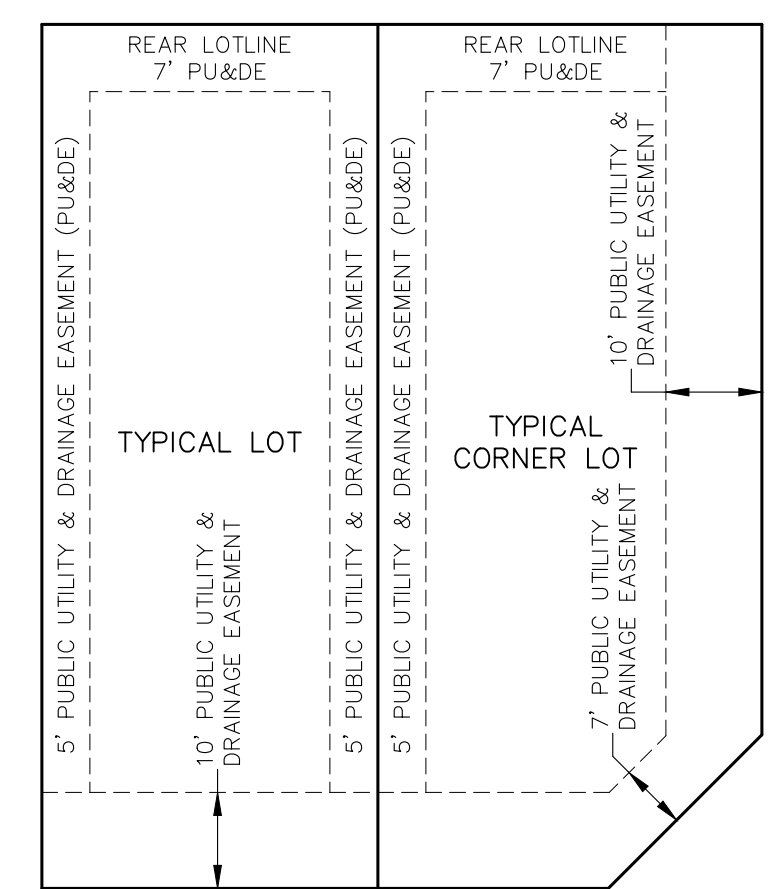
REAR LOTLINE
7' PU&DE

REAR LOTLINE
7' PU&DE

5' PUBLIC UTILITY & DRAINAGE EASEMENT (PU&DE)

TYPICAL LOT

10' PUBLIC UTILITY & DRAINAGE EASEMENT

5' PUBLIC UTILITY & DRAINAGE EASEMENT (PU&DE)

5' PUBLIC UTILITY & DRAINAGE EASEMENT (PU&DE)

10' PUBLIC UTILITY & DRAINAGE EASEMENT

TYPICAL CORNER LOT

7' PUBLIC UTILITY & DRAINAGE EASEMENT